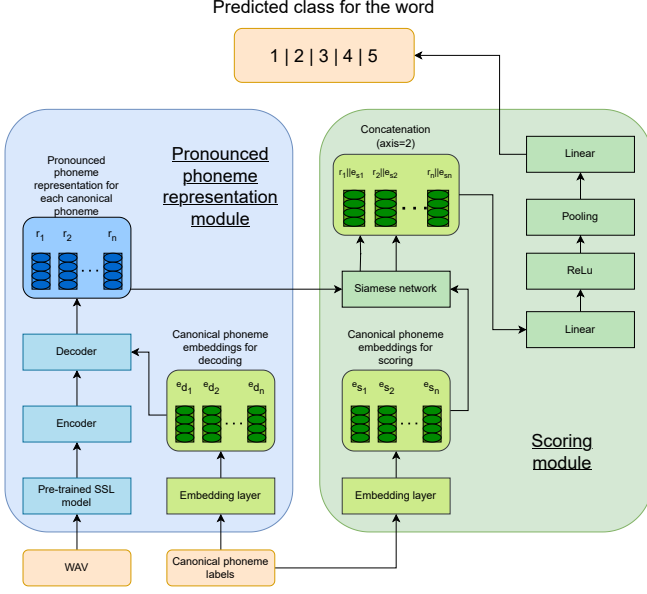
Predicted class for the word

1 | 2 | 3 | 4 | 5

Pronounced phoneme representation module

Pronounced phoneme representation for each canonical phoneme

$r_1$ $r_2$ . . . $r_n$

Decoder

Encoder

Pre-trained SSL model

WAV

Canonical phoneme embeddings for decoding

$e_{d_1}$ $e_{d_2}$ . . . $e_{d_n}$

Embedding layer

Canonical phoneme labels

Concatenation (axis=2)

$r_1||e_{s1}$ $r_2||e_{s2}$ . . . $r_n||e_{sn}$

Siamese network

Canonical phoneme embeddings for scoring

$e_{s_1}$ $e_{s_2}$ . . . $e_{s_n}$

Embedding layer

Linear

Pooling

ReLu

Linear

Scoring module